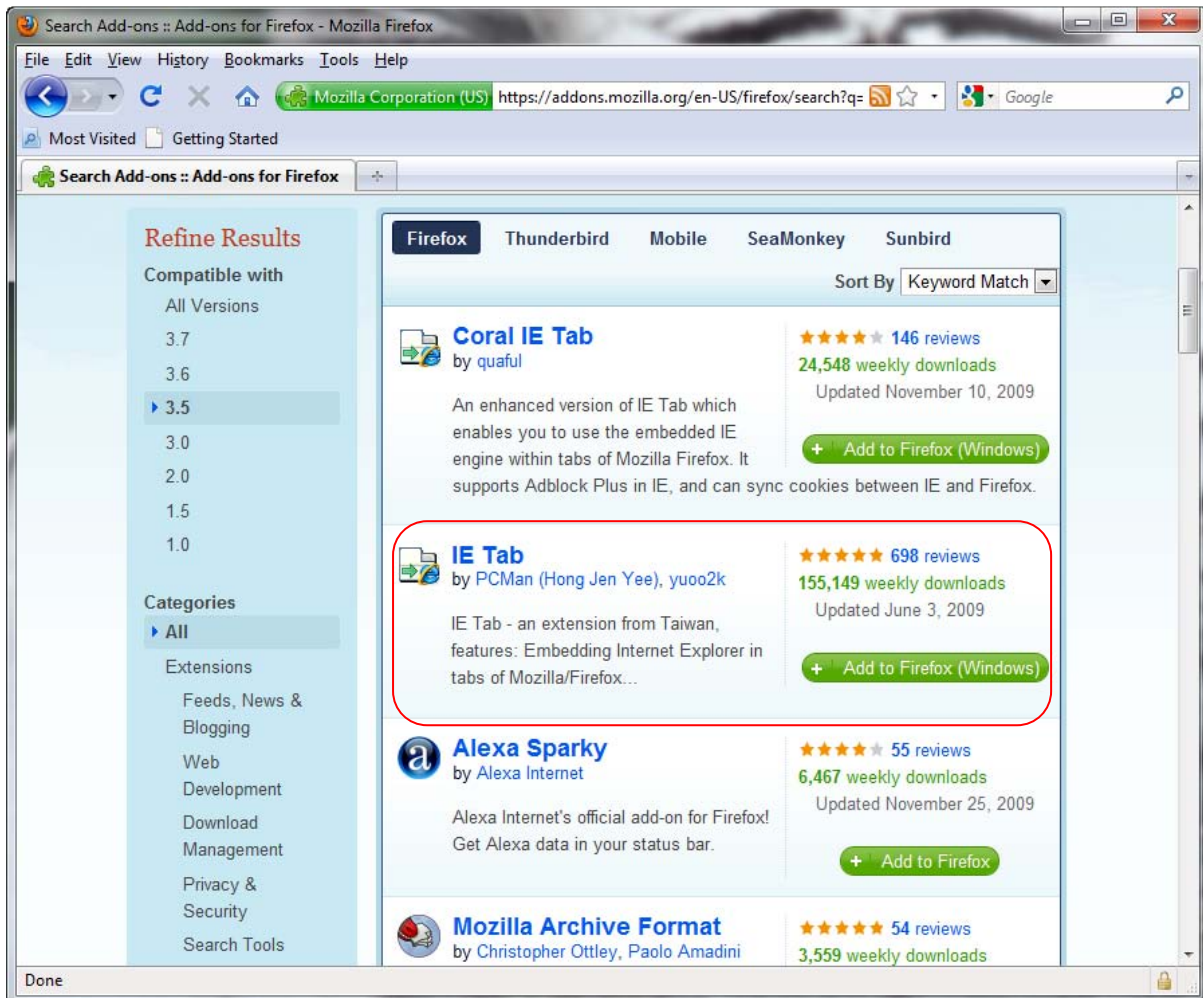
Search Add-ons :: Add-ons for Firefox - Mozilla Firefox

File Edit View History Bookmarks Tools Help

Mozilla Corporation (US) https://addons.mozilla.org/en-US/firefox/search?q=

Google

Most Visited Getting Started

Search Add-ons :: Add-ons for Firefox

Refine Results

Compatible with

All Versions

3.7

3.6

3.5

3.0

2.0

1.5

1.0

Categories

All

Extensions

Feeds, News & Blogging

Web Development

Download Management

Privacy & Security

Search Tools

Firefox Thunderbird Mobile SeaMonkey Sunbird

Sort By Keyword Match

Coral IE Tab

by quaful

146 reviews

24,548 weekly downloads

Updated November 10, 2009

An enhanced version of IE Tab which enables you to use the embedded IE engine within tabs of Mozilla Firefox. It supports Adblock Plus in IE, and can sync cookies between IE and Firefox.

+ Add to Firefox (Windows)

IE Tab

by PCMan (Hong Jen Yee), yuoo2k

698 reviews

155,149 weekly downloads

Updated June 3, 2009

IE Tab - an extension from Taiwan, features: Embedding Internet Explorer in tabs of Mozilla/Firefox...

+ Add to Firefox (Windows)

Alexa Sparky

by Alexa Internet

55 reviews

6,467 weekly downloads

Updated November 25, 2009

Alexa Internet's official add-on for Firefox! Get Alexa data in your status bar.

+ Add to Firefox

Mozilla Archive Format

by Christopher Ottley, Paolo Amadini

54 reviews

3,559 weekly downloads

Done